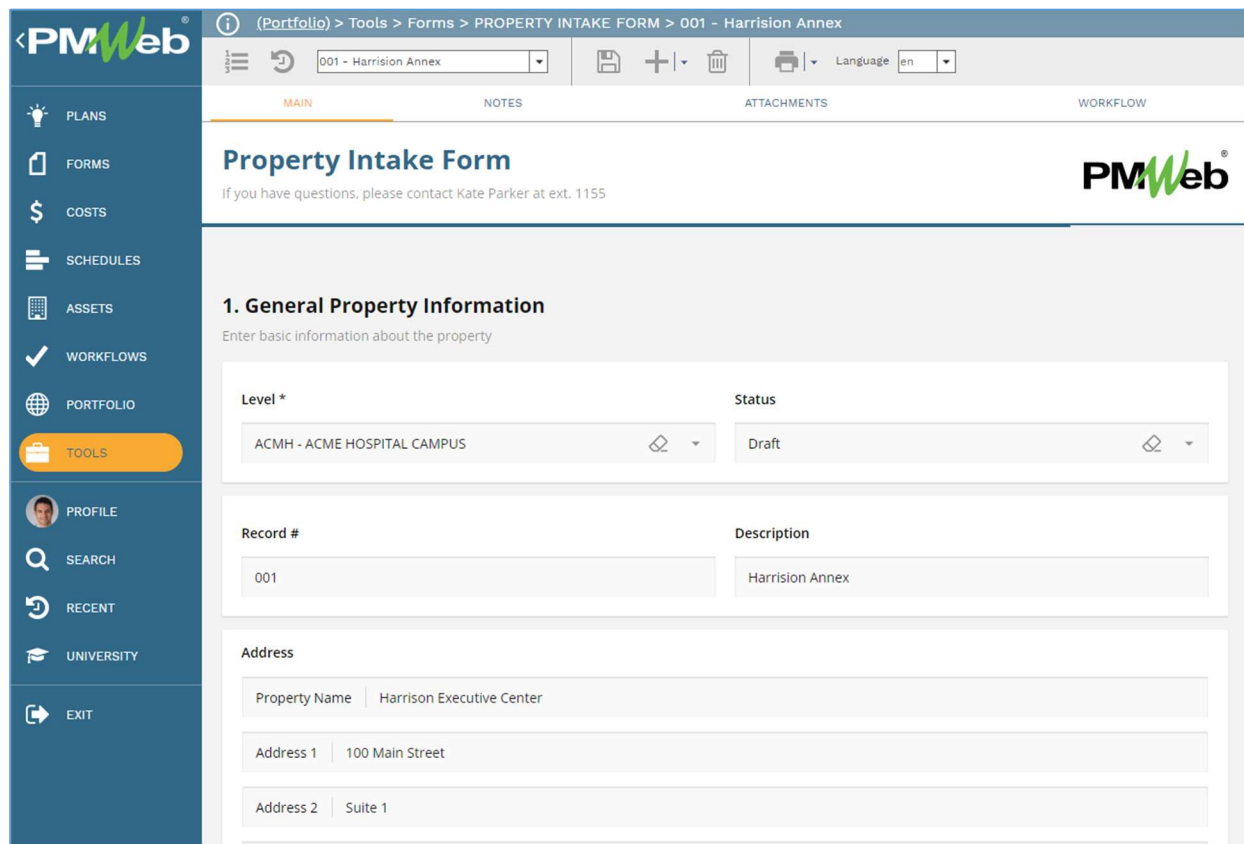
‹PMWeb®

PLANS
FORMS
COSTS
SCHEDULES
ASSETS
WORKFLOWS
PORTFOLIO
TOOLS
PROFILE
SEARCH
RECENT
UNIVERSITY
EXIT

(Portfolio) > Tools > Forms > PROPERTY INTAKE FORM > 001 - Harrision Annex

001 - Harrision Annex

Language en

MAIN
NOTES
ATTACHMENTS
WORKFLOW

Property Intake Form
If you have questions, please contact Kate Parker at ext. 1155

PMWeb®

1. General Property Information
Enter basic information about the property

Level *
ACMH - ACME HOSPITAL CAMPUS

Status
Draft

Record #
001

Description
Harrision Annex

Address

Property Name | Harrison Executive Center

Address 1 | 100 Main Street

Address 2 | Suite 1